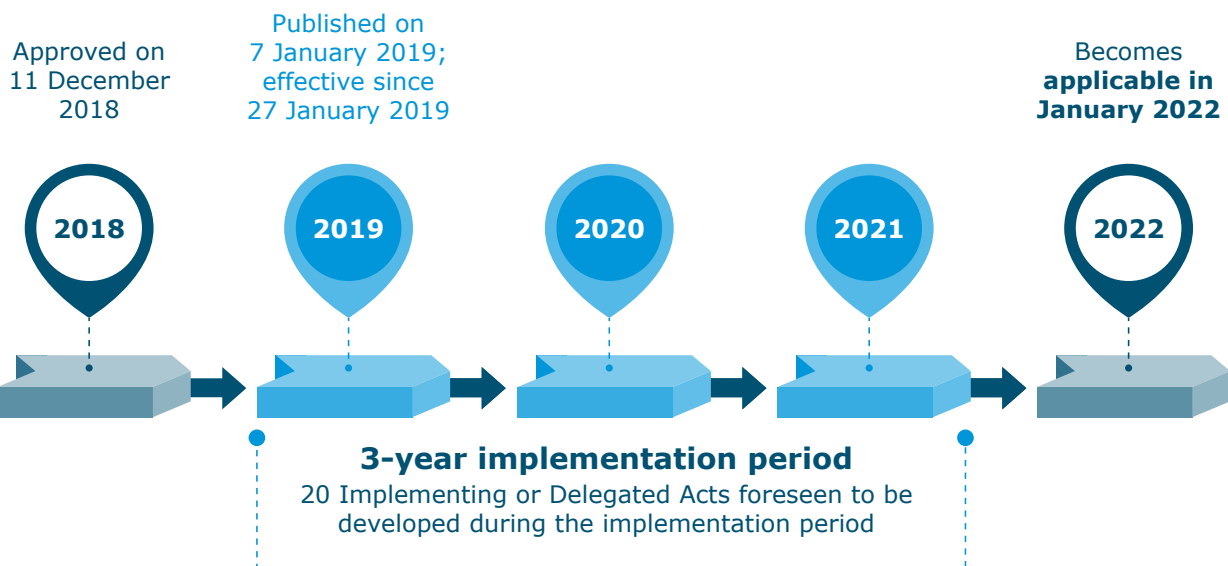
Approved on 11 December 2018

Published on 7 January 2019; effective since 27 January 2019

Becomes **applicable in January 2022**

2018

2019

2020

2021

2022

**3-year implementation period**

20 Implementing or Delegated Acts foreseen to be developed during the implementation period